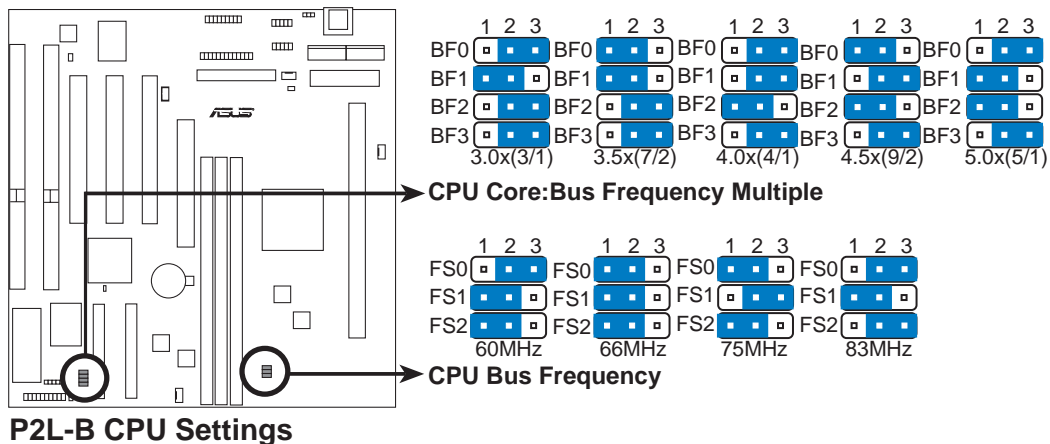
1 2 3
BF0
BF1
BF2
BF3
3.0x(3/1)

1 2 3
BF0
BF1
BF2
BF3
3.5x(7/2)

1 2 3
BF0
BF1
BF2
BF3
4.0x(4/1)

1 2 3
BF0
BF1
BF2
BF3
4.5x(9/2)

1 2 3
BF0
BF1
BF2
BF3
5.0x(5/1)

CPU Core:Bus Frequency Multiple

1 2 3
FS0
FS1
FS2
60MHz

1 2 3
FS0
FS1
FS2
66MHz

1 2 3
FS0
FS1
FS2
75MHz

1 2 3
FS0
FS1
FS2
83MHz

CPU Bus Frequency

ASUS

P2L-B CPU Settings